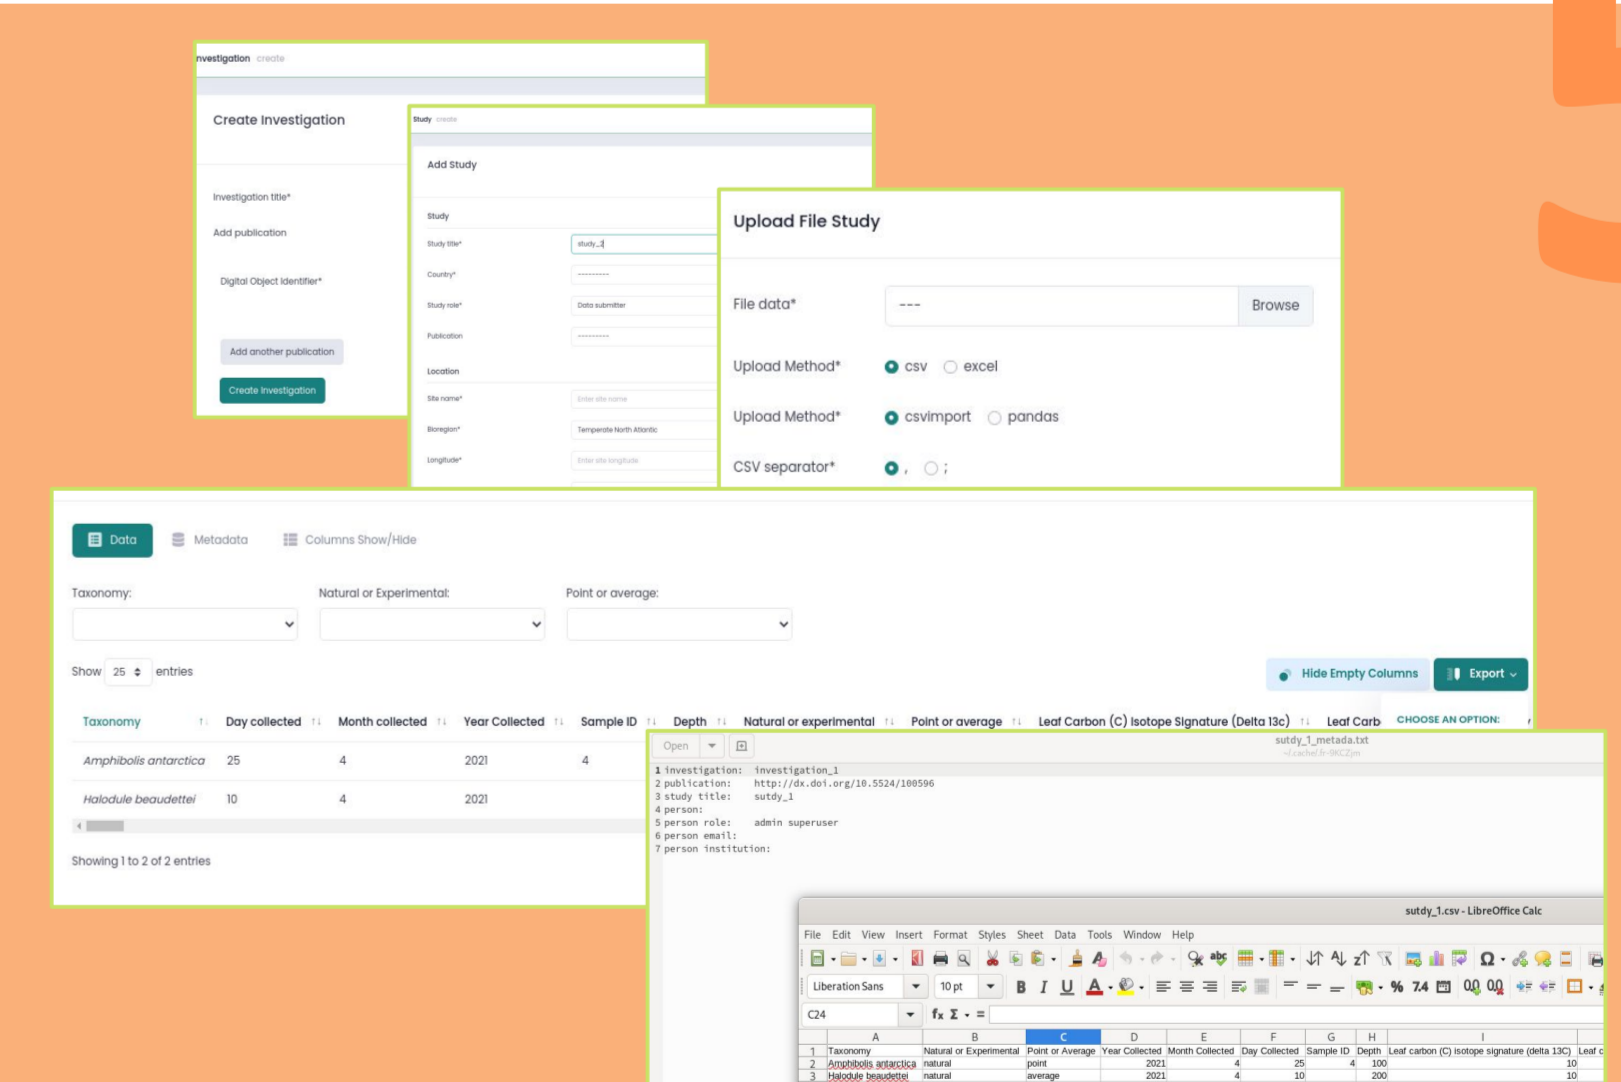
nvestigation create

Create Investigation

Investigation title*

Add publication

Digital Object Identifier*

Add another publication

Create Investigation

Study create

Add Study

Study

Study title* study_1

Country* ---------

Study role* Data submitter

Publication ---------

Location

Site name* Enter site name

Bioregion* Temperate North Atlantic

Longitude* Enter site longitude

Upload File Study

File data* --- Browse

Upload Method* csv excel

Upload Method* csvimport pandas

CSV separator* , ;

Data Metadata Columns Show/Hide

Taxonomy:

Natural or Experimental:

Point or average:

Show 25 entries

Hide Empty Columns Export

| Taxonomy | Day collected | Month collected | Year Collected | Sample ID | Depth | Natural or experimental | Point or average | Leaf Carbon (C) Isotope Signature (Delta 13c) | Leaf Carb |
|---|---|---|---|---|---|---|---|---|---|
| Amphibolis antarctica | 25 | 4 | 2021 | 4 | | | | | |
| Halodule beaudettei | 10 | 4 | 2021 | | | | | | |

CHOOSE AN OPTION:

Showing 1 to 2 of 2 entries

Open

sutdy_1_metada.txt
~/.cache/.fr-9KCZjm

1 investigation: investigation_1
2 publication: http://dx.doi.org/10.5524/100596
3 study title: sutdy_1
4 person:
5 person role: admin superuser
6 person email:
7 person institution:

sutdy_1.csv - LibreOffice Calc

File Edit View Insert Format Styles Sheet Data Tools Window Help

Liberation Sans 10 pt

C24 fx Σ =

| | A | B | C | D | E | F | G | H | I | |
|---|---|---|---|---|---|---|---|---|---|---|
| 1 | Taxonomy | Natural or Experimental | Point or Average | Year Collected | Month Collected | Day Collected | Sample ID | Depth | Leaf carbon (C) isotope signature (delta 13C) | Leaf c |
| 2 | Amphibolis antarctica | natural | point | 2021 | 4 | 25 | 4 | 100 | 10 | |
| 3 | Halodule beaudettei | natural | average | 2021 | 4 | 10 | | 200 | 10 | |